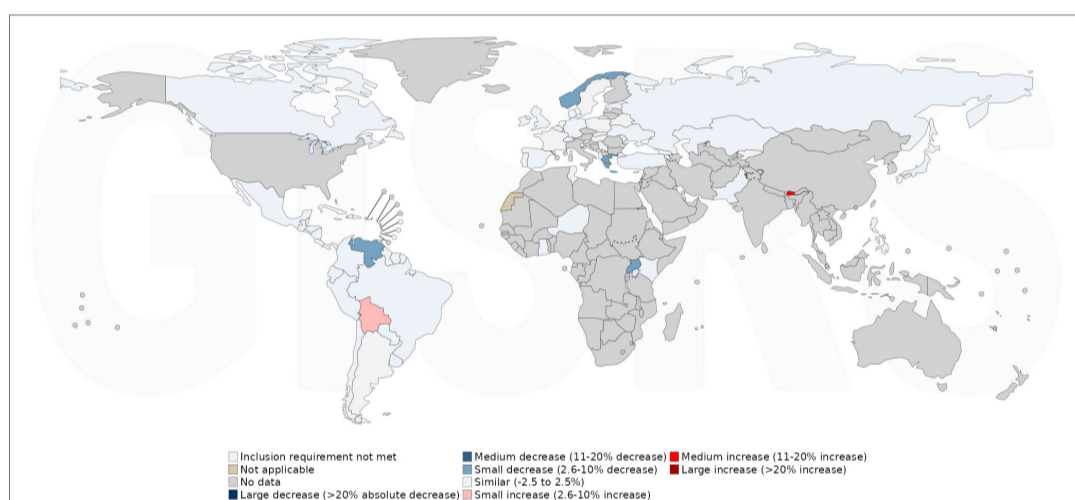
GISRS

Inclusion requirement not met
Not applicable
No data
Large decrease (>20% absolute decrease)
Medium decrease (11-20% decrease)
Small decrease (2.6-10% decrease)
Similar (-2.5 to 2.5%)
Small increase (2.6-10% increase)
Medium increase (11-20% increase)
Large increase (>20% increase)